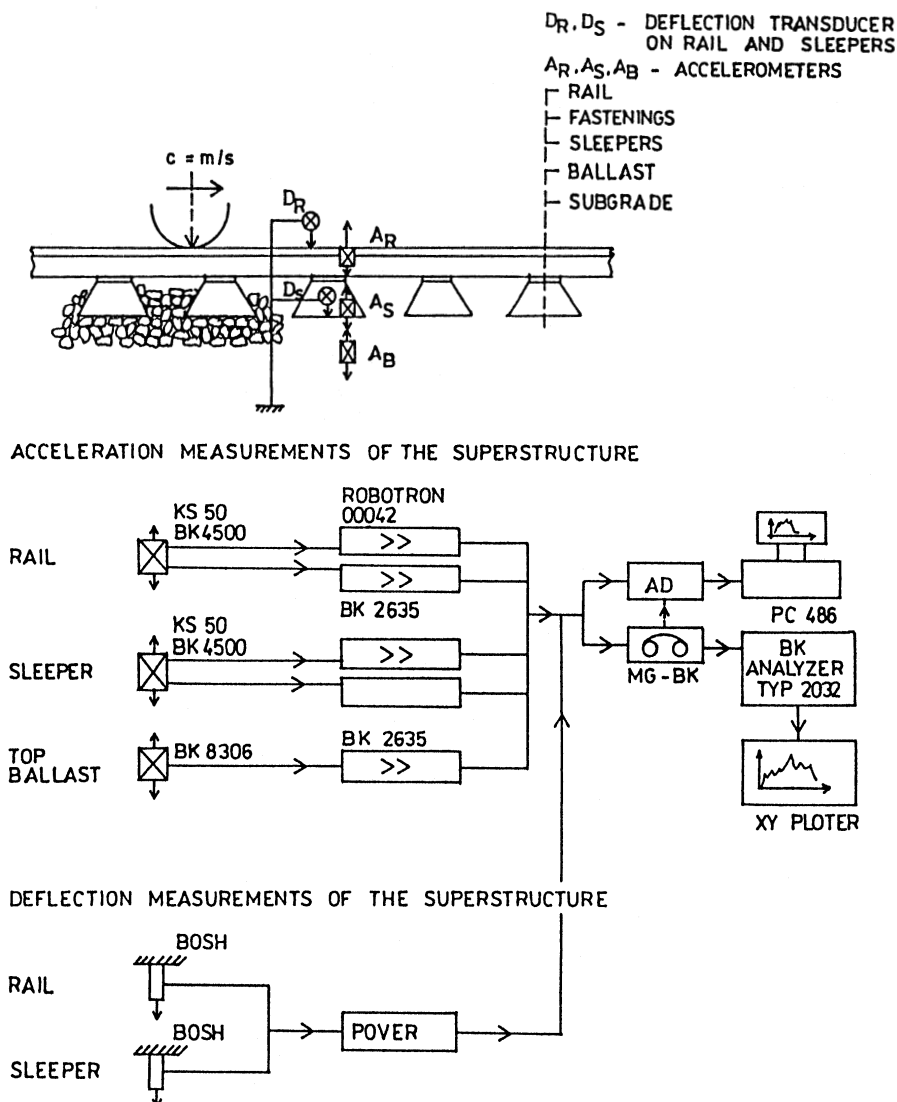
$D_R, D_S$ - DEFLECTION TRANSDUCER ON RAIL AND SLEEPERS
$A_R, A_S, A_B$ - ACCELEROMETERS
RAIL
FASTENINGS
SLEEPERS
BALLAST
SUBGRADE

c = m/s
$D_R$
$A_R$
$D_S$
$A_S$
$A_B$

ACCELERATION MEASUREMENTS OF THE SUPERSTRUCTURE

RAIL
KS 50
BK4500
ROBOTRON
00042
>>
>>
BK 2635
SLEEPER
KS 50
BK4500
>>
TOP BALLAST
BK 8306
BK 2635
>>
AD
PC 486
MG - BK
BK ANALYZER TYP 2032
XY PLOTER

DEFLECTION MEASUREMENTS OF THE SUPERSTRUCTURE

RAIL
BOSH
BOSH
SLEEPER
POVER